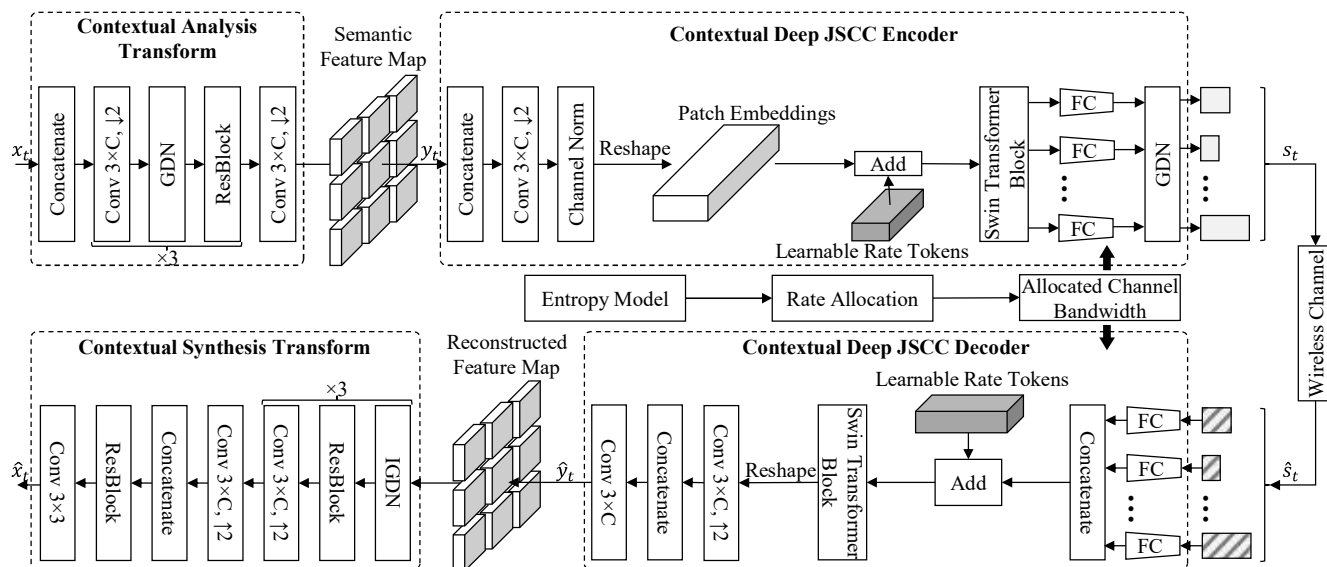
Contextual Analysis Transform

$x_t$

Concatenate

Conv 3×C, ↓2

GDN

ResBlock

Conv 3×C, ↓2

×3

Semantic Feature Map

$y_t$

Contextual Deep JSCC Encoder

Concatenate

Conv 3×C, ↓2

Channel Norm

Reshape

Patch Embeddings

Add

Learnable Rate Tokens

Swin Transformer Block

FC

FC

FC

GDN

$s_t$

Entropy Model

Rate Allocation

Allocated Channel Bandwidth

Wireless Channel

Contextual Synthesis Transform

$\hat{x}_t$

Conv 3×3

ResBlock

Concatenate

Conv 3×C, ↑2

×3

Conv 3×C, ↑2

ResBlock

IGDN

Reconstructed Feature Map

$\hat{y}_t$

Contextual Deep JSCC Decoder

Conv 3×C

Concatenate

Conv 3×C, ↑2

Reshape

Swin Transformer Block

Learnable Rate Tokens

Add

Concatenate

FC

FC

FC

$\hat{s}_t$